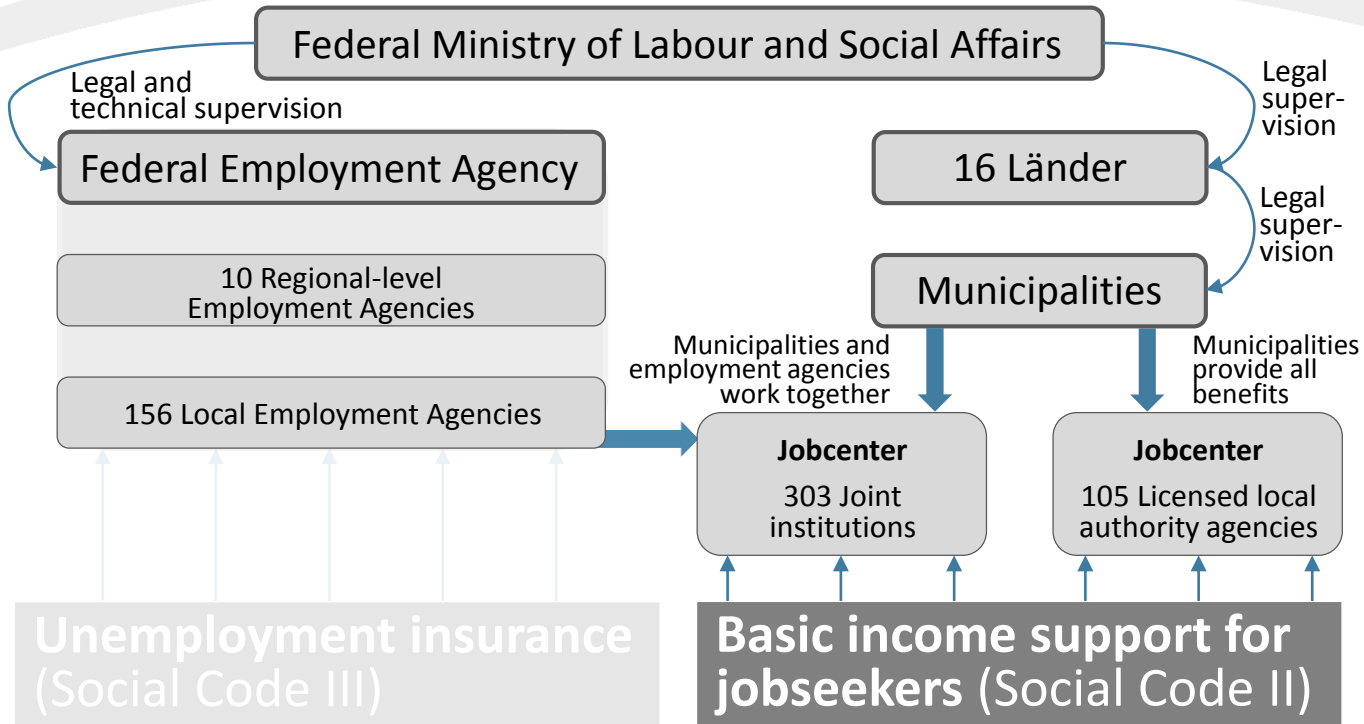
Federal Ministry of Labour and Social Affairs

Legal and technical supervision

Legal supervision

Federal Employment Agency

16 Länder

Legal supervision

10 Regional-level Employment Agencies

Municipalities

Municipalities and employment agencies work together

Municipalities provide all benefits

156 Local Employment Agencies

Jobcenter
303 Joint institutions

Jobcenter
105 Licensed local authority agencies

Unemployment insurance (Social Code III)

Basic income support for jobseekers (Social Code II)